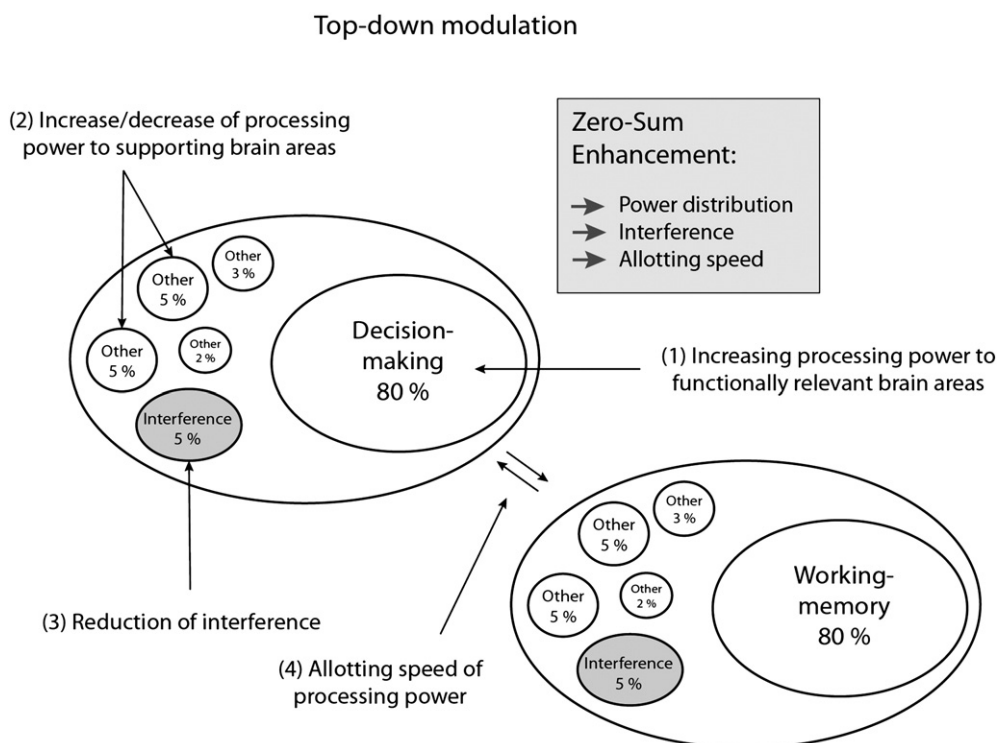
Top-down modulation

(2) Increase/decrease of processing power to supporting brain areas

Zero-Sum Enhancement:

Power distribution
Interference
Allotting speed

Other 5 %

Other 3 %

Other 5 %

Other 2 %

Decision-making 80 %

(1) Increasing processing power to functionally relevant brain areas

Interference 5 %

Other 3 %

Other 5 %

Other 5 %

Other 2 %

Working-memory 80 %

(3) Reduction of interference

(4) Allotting speed of processing power

Interference 5 %